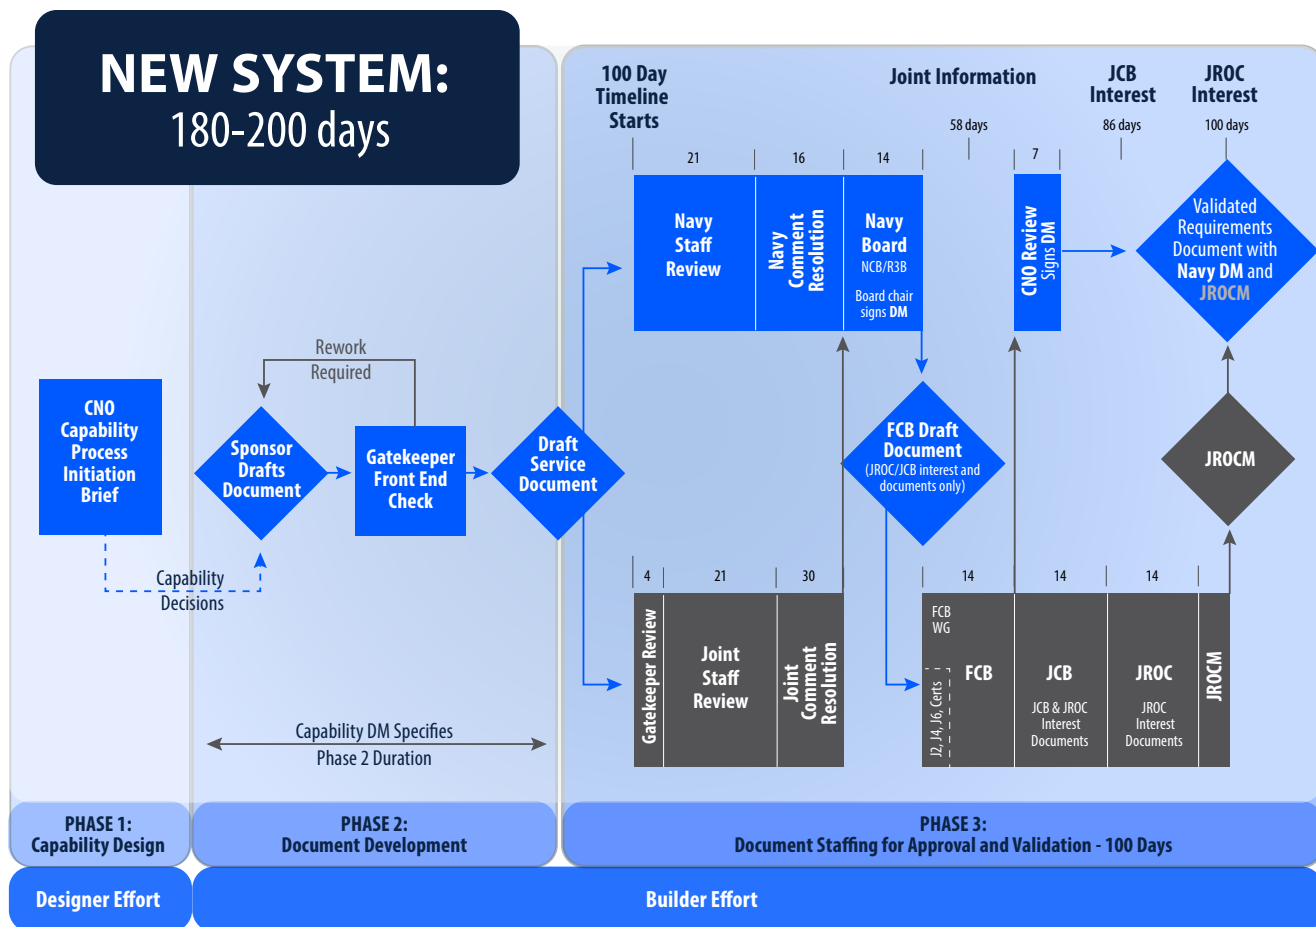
NEW SYSTEM:
180-200 days

100 Day Timeline Starts

Joint Information

JCB Interest

JROC Interest

58 days

86 days

100 days

21

16

14

7

Navy Staff Review

Navy Comment Resolution

Navy Board
NCB/R3B
Board chair signs DM

CNO Review
Signs DM

Validated Requirements Document with Navy DM and JROCM

Rework Required

CNO Capability Process Initiation Brief

Sponsor Drafts Document

Gatekeeper Front End Check

Draft Service Document

FCB Draft Document
(JROC/JCB interest and documents only)

JROCM

Capability Decisions

4

21

30

14

14

14

Gatekeeper Review

Joint Staff Review

Joint Comment Resolution

FCB WG

J2, J4, J6, Certs

FCB

JCB
JCB & JROC Interest Documents

JROC
JROC Interest Documents

JROCM

Capability DM Specifies Phase 2 Duration

PHASE 1:
Capability Design

PHASE 2:
Document Development

PHASE 3:
Document Staffing for Approval and Validation - 100 Days

Designer Effort

Builder Effort